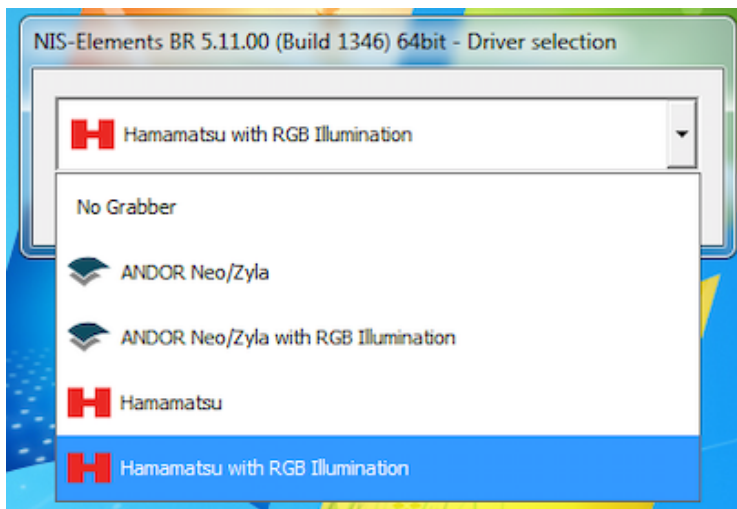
NIS-Elements BR 5.11.00 (Build 1346) 64bit - Driver selection

Hamamatsu with RGB Illumination

No Grabber

ANDOR Neo/Zyla

ANDOR Neo/Zyla with RGB Illumination

Hamamatsu

Hamamatsu with RGB Illumination